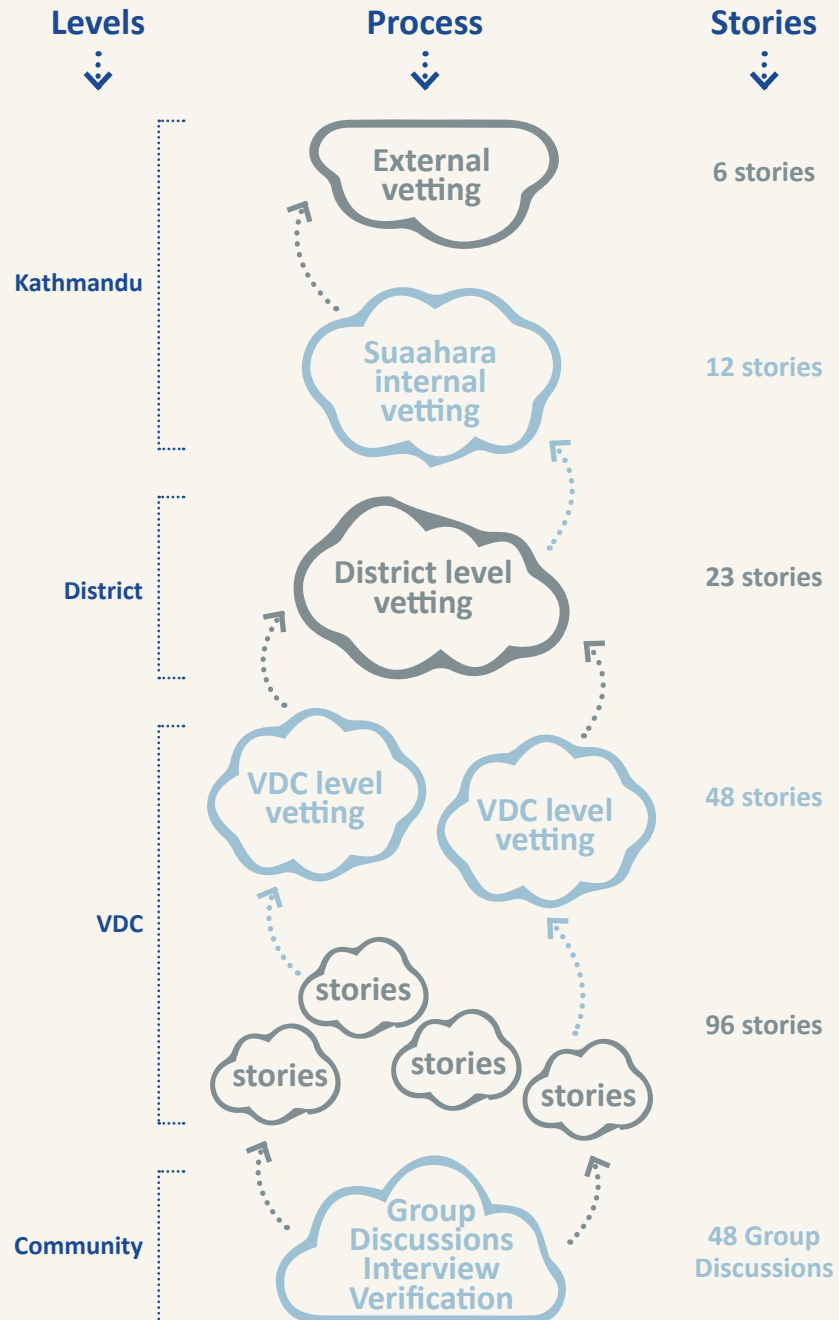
Levels

Process

Stories

External vetting

6 stories

Kathmandu

Suaahara internal vetting

12 stories

District

District level vetting

23 stories

VDC level vetting

VDC level vetting

48 stories

VDC

stories

stories

stories

stories

96 stories

Community

Group Discussions Interview Verification

48 Group Discussions